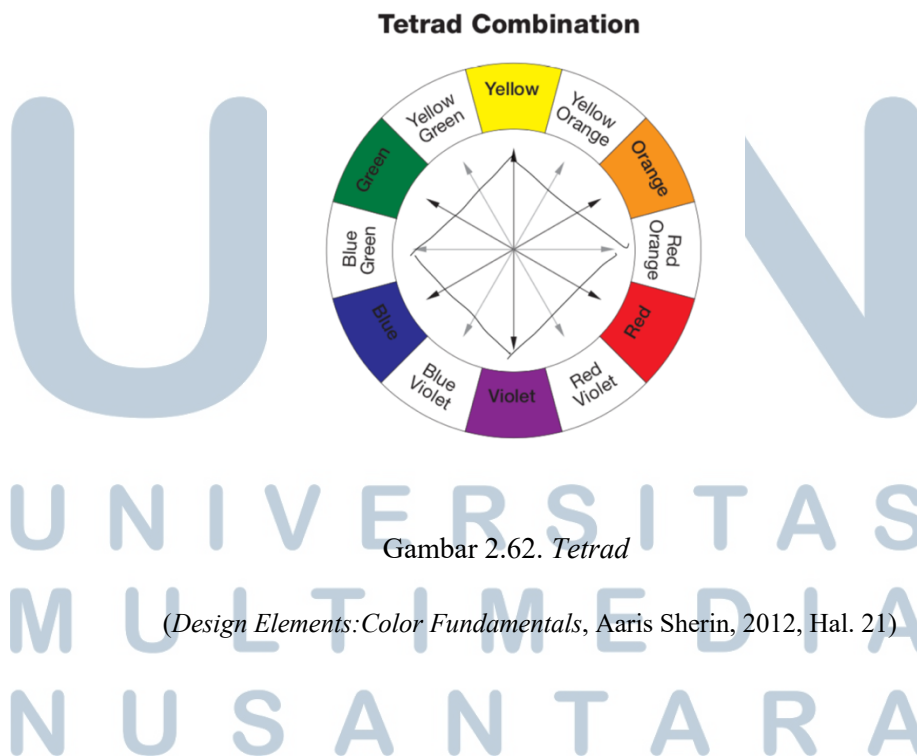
Tetrad Combination

Yellow
Yellow Orange
Orange
Red Orange
Red
Red Violet
Violet
Blue Violet
Blue
Blue Green
Green
Yellow Green

UNIVERSITAS
MULTIMEDIA
NUSANTARA

Gambar 2.62. *Tetrad*

(*Design Elements:Color Fundamentals*, Aaris Sherin, 2012, Hal. 21)